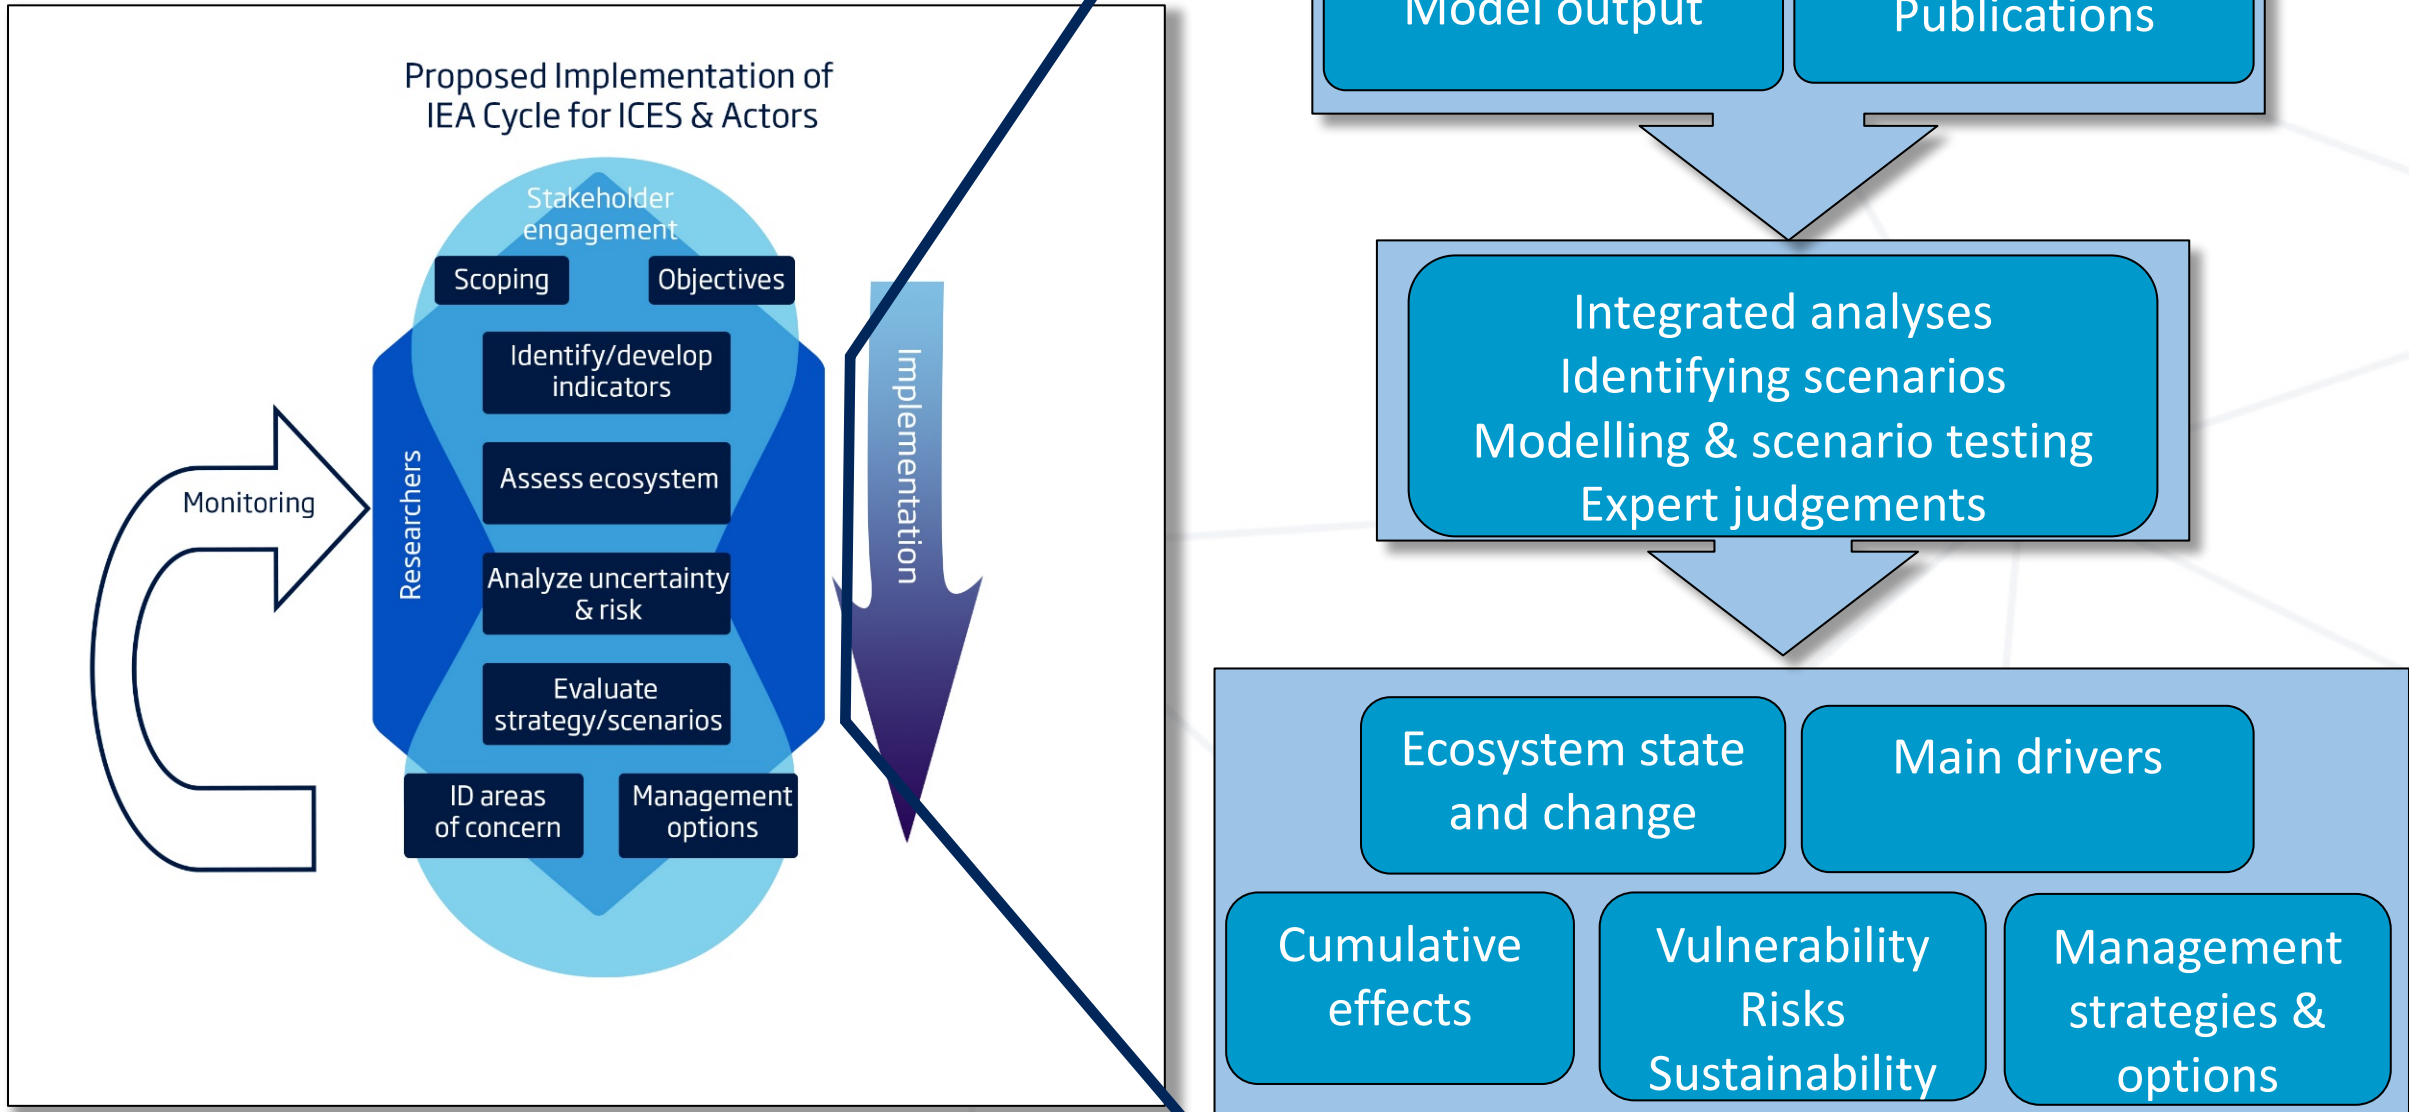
Proposed Implementation of IEA Cycle for ICES & Actors

Stakeholder engagement

Scoping

Objectives

Identify/develop indicators

Assess ecosystem

Analyze uncertainty & risk

Evaluate strategy/scenarios

ID areas of concern

Management options

Researchers

Monitoring

Implementation

Model output

Publications

Integrated analyses
Identifying scenarios
Modelling & scenario testing
Expert judgements

Ecosystem state and change

Main drivers

Cumulative effects

Vulnerability
Risks
Sustainability

Management strategies & options